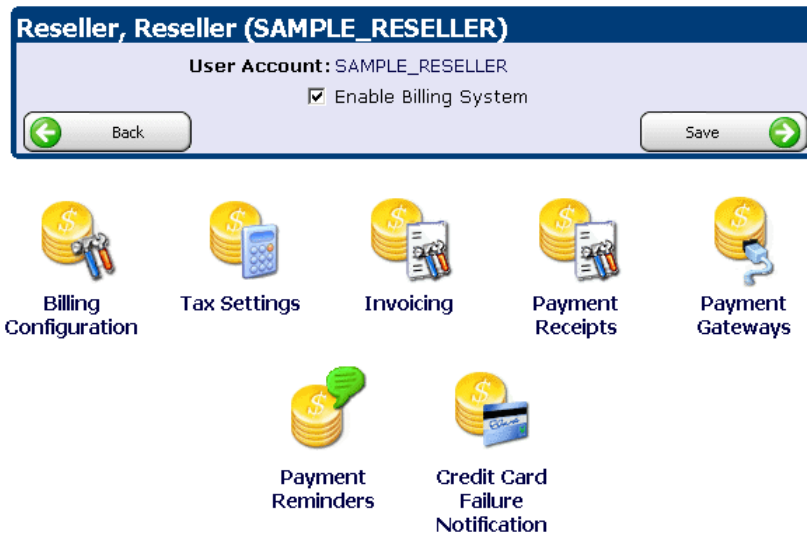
Reseller, Reseller (SAMPLE_RESELLER)

User Account: SAMPLE_RESELLER

☑ Enable Billing System

Back

Save

Billing Configuration

Tax Settings

Invoicing

Payment Receipts

Payment Gateways

Payment Reminders

Credit Card Failure Notification